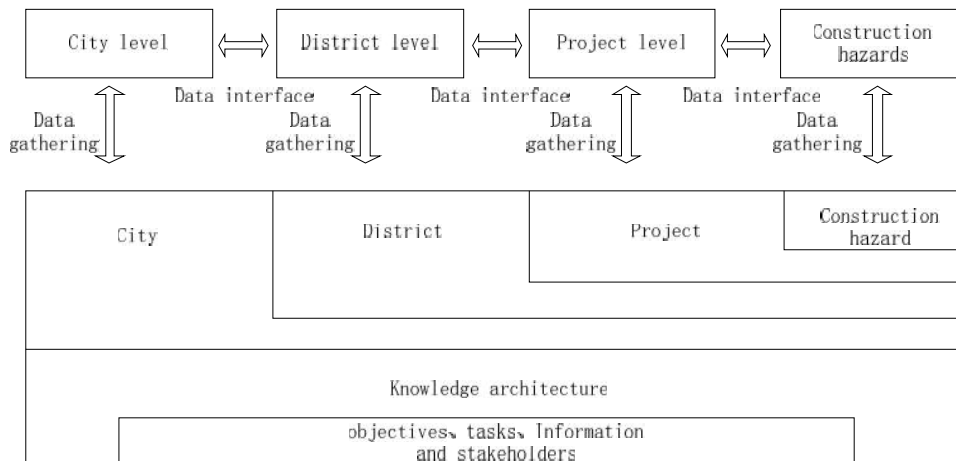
City level

District level

Project level

Construction hazards

Data interface

Data interface

Data interface

Data gathering

Data gathering

Data gathering

Data gathering

City

District

Project

Construction hazard

Knowledge architecture

objectives、tasks、Information and stakeholders